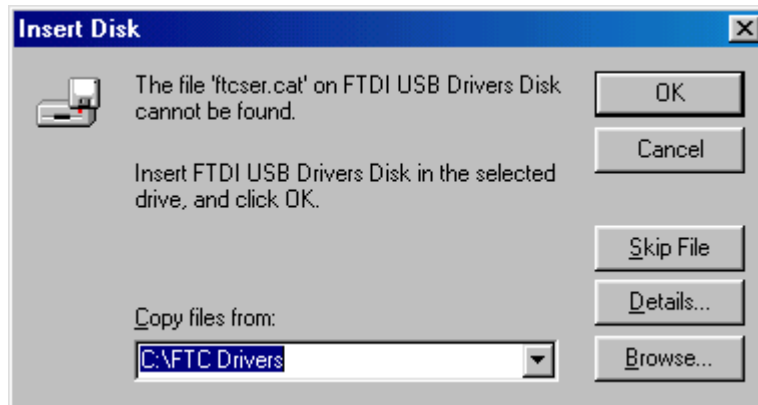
Insert Disk

×

The file 'ftcser.cat' on FTDI USB Drivers Disk cannot be found.

Insert FTDI USB Drivers Disk in the selected drive, and click OK.

OK

Cancel

Skip File

Details...

Copy files from:

C:\FTC Drivers

Browse...